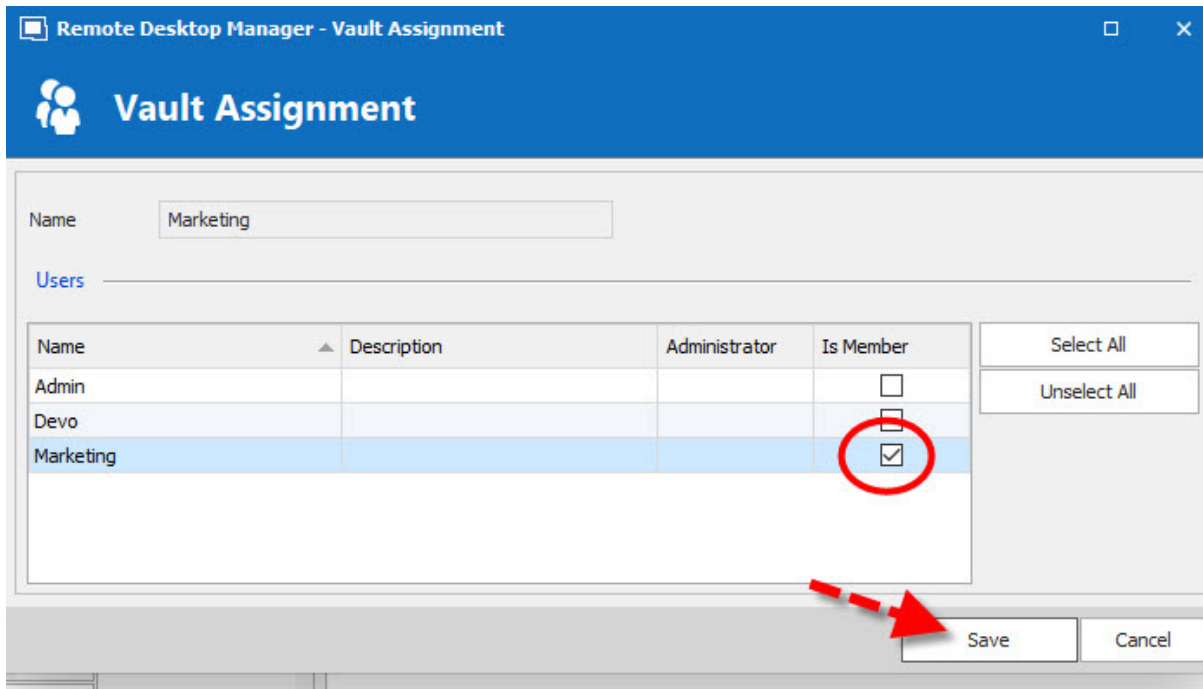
Remote Desktop Manager - Vault Assignment

Vault Assignment

Name Marketing

Users

| Name | Description | Administrator | Is Member |
|---|---|---|---|
| Admin | | | ☐ |
| Devo | | | ☐ |
| Marketing | | | ☑ |

Select All

Unselect All

Save

Cancel